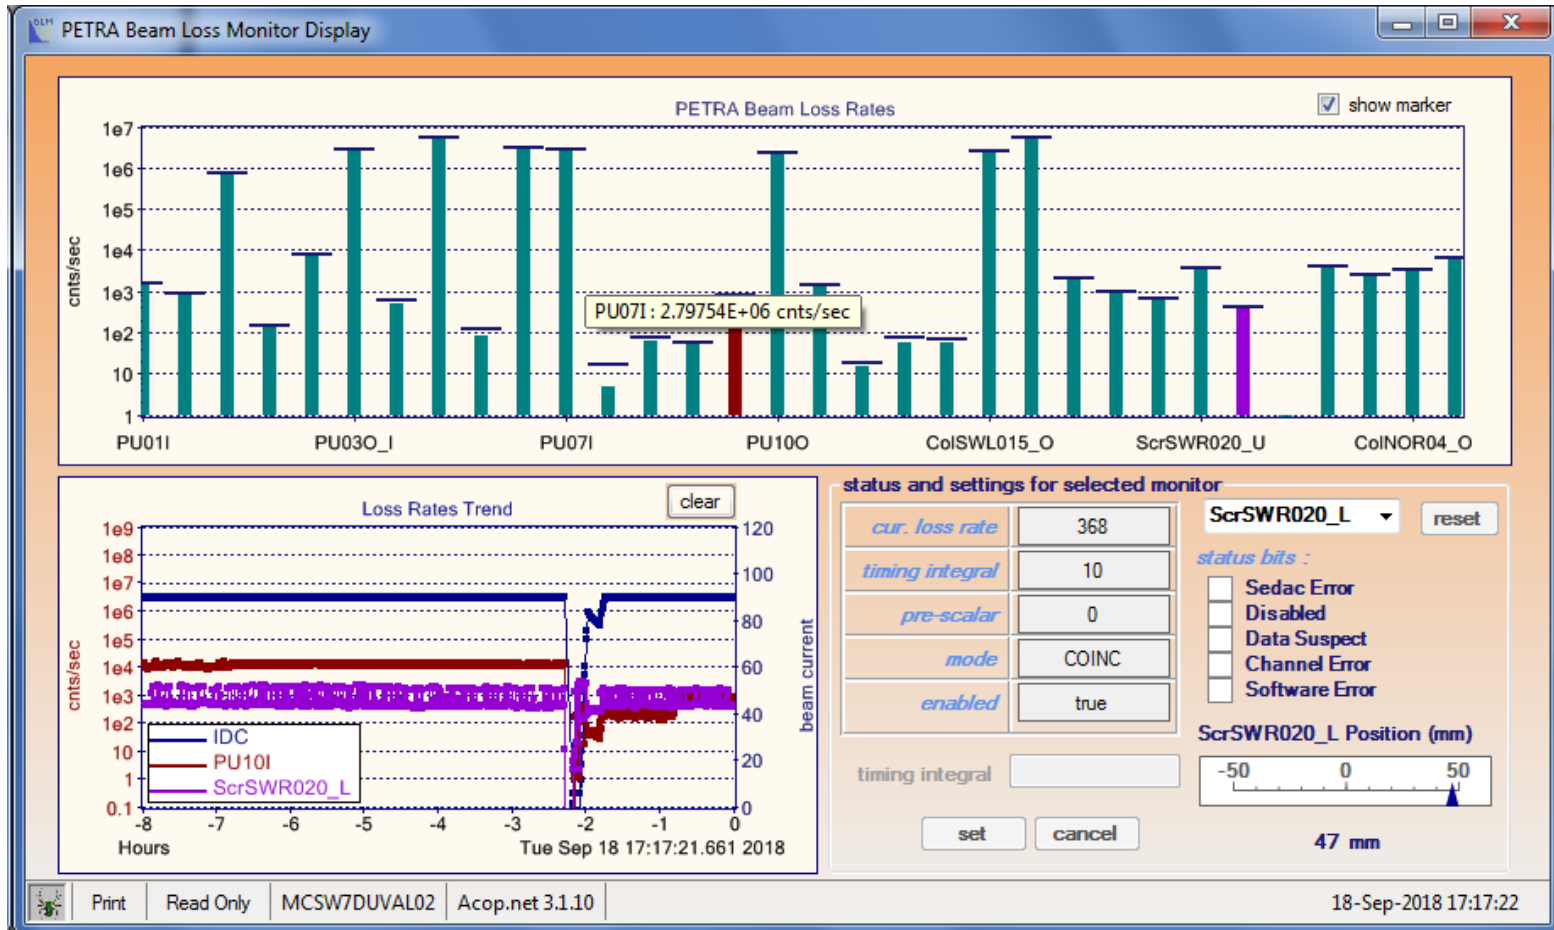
PETRA Beam Loss Monitor Display

PETRA Beam Loss Rates

show marker

1e7
1e6
1e5
1e4
1e3
1e2
10
1

cnts/sec

PU07I : 2.79754E+06 cnts/sec

PU01I PU03O_I PU07I PU10O ColSWL015_O ScrSWR020_U ColNOR04_O

Loss Rates Trend

clear

1e9
1e8
1e7
1e6
1e5
1e4
1e3
1e2
10
1
0.1

cnts/sec

120
100
80
60
40
20
0

beam current

IDC
PU10I
ScrSWR020_L

-8 -7 -6 -5 -4 -3 -2 -1 0

Hours

Tue Sep 18 17:17:21.661 2018

status and settings for selected monitor

| cur. loss rate | 368 |
|---|---|
| timing integral | 10 |
| pre-scalar | 0 |
| mode | COINC |
| enabled | true |

ScrSWR020_L

reset

status bits :

Sedac Error
Disabled
Data Suspect
Channel Error
Software Error

ScrSWR020_L Position (mm)

-50 0 50

timing integral

set cancel

47 mm

Print | Read Only | MCSW7DUVAL02 | Acop.net 3.1.10 | 18-Sep-2018 17:17:22